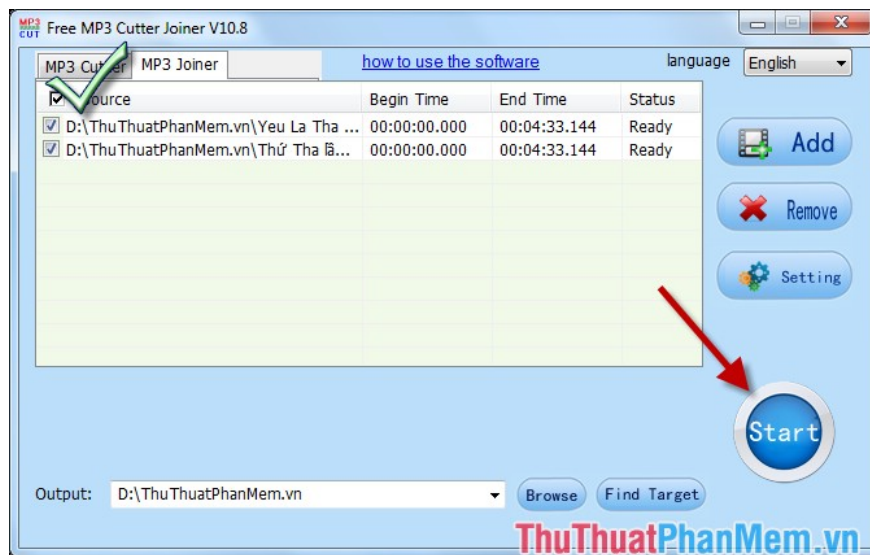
MP3 CUT Free MP3 Cutter Joiner V10.8

MP3 Cutter MP3 Joiner

how to use the software

language English

| Source | Begin Time | End Time | Status |
|---|---|---|---|
| D:\ThuThuatPhanMem.vn\Yeu La Tha ... | 00:00:00.000 | 00:04:33.144 | Ready |
| D:\ThuThuatPhanMem.vn\Thứ Tha lầ... | 00:00:00.000 | 00:04:33.144 | Ready |

Add

Remove

Setting

Start

Output: D:\ThuThuatPhanMem.vn

Browse Find Target

ThuThuatPhanMem.vn